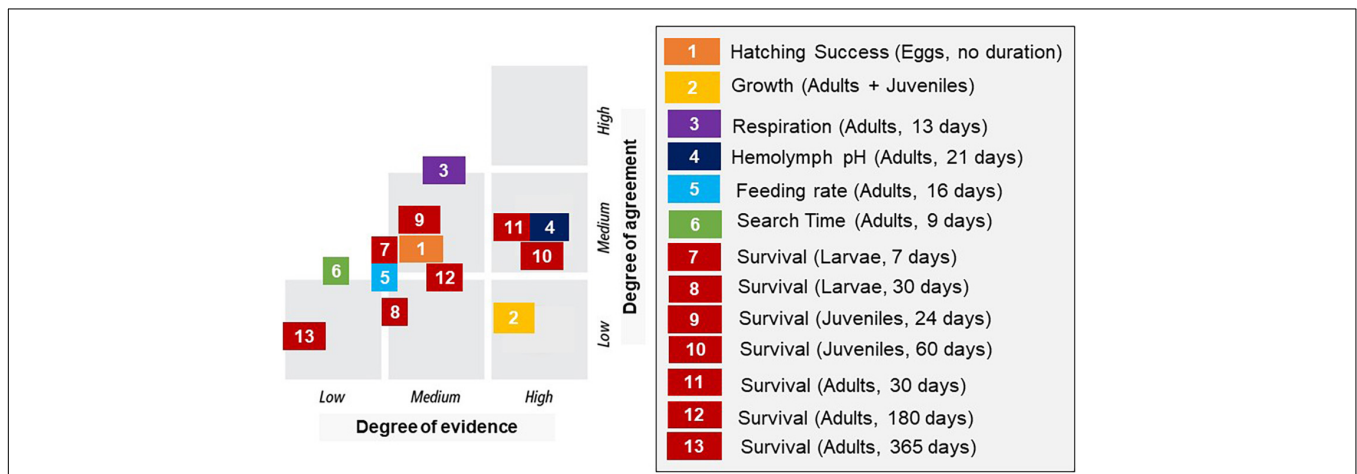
3
9
7
1
11
4
10
6
5
12
8
2
13

High
Medium
Low
Degree of agreement

Low
Medium
High
Degree of evidence

1 Hatching Success (Eggs, no duration)
2 Growth (Adults + Juveniles)
3 Respiration (Adults, 13 days)
4 Hemolymph pH (Adults, 21 days)
5 Feeding rate (Adults, 16 days)
6 Search Time (Adults, 9 days)
7 Survival (Larvae, 7 days)
8 Survival (Larvae, 30 days)
9 Survival (Juveniles, 24 days)
10 Survival (Juveniles, 60 days)
11 Survival (Adults, 30 days)
12 Survival (Adults, 180 days)
13 Survival (Adults, 365 days)